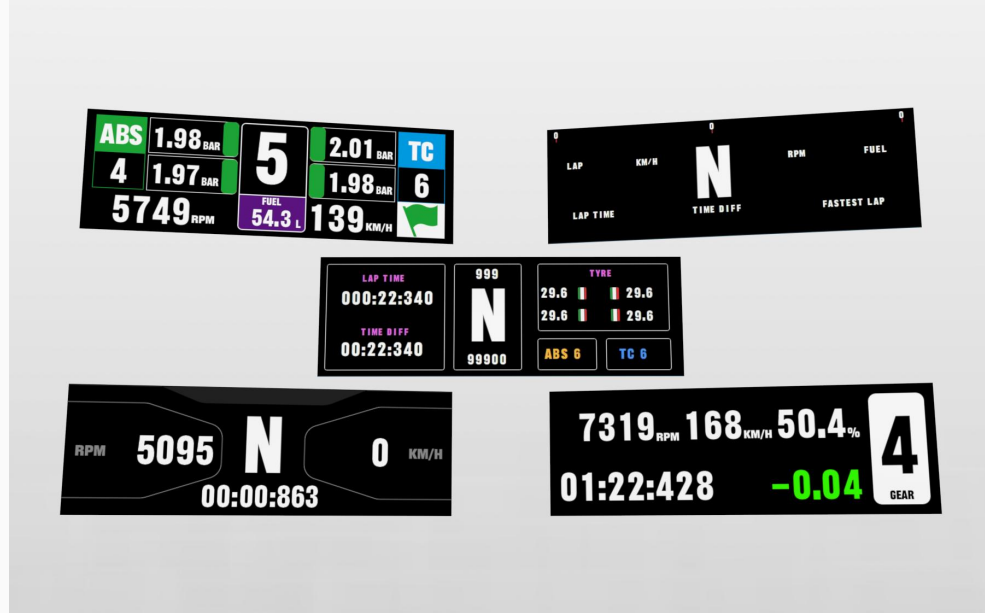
ABS 1.98 BAR
4 1.97 BAR
5
FUEL 54.3 L
2.01 BAR TC
1.98 BAR 6
5749 RPM
139 KM/H

0 0 0
LAP KM/H N RPM FUEL
LAP TIME TIME DIFF FASTEST LAP

LAP TIME
000:22:340
TIME DIFF
00:22:340
999
N
99900
TYRE
29.6 29.6
29.6 29.6
ABS 6
TC 6

RPM 5095 N 0 KM/H
00:00:863

7319 RPM 168 KM/H 50.4 %
01:22:428 -0.04
4
GEAR